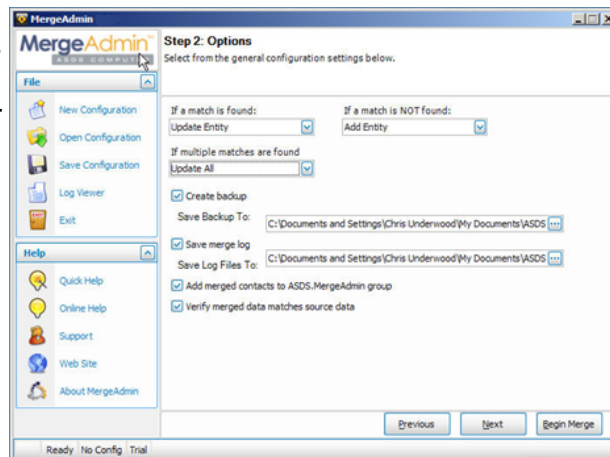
MergeAdmin

MergeAdmin
ASDS COMPUT

File

New Configuration
Open Configuration
Save Configuration
Log Viewer
Exit

Help

Quick Help
Online Help
Support
Web Site
About MergeAdmin

Step 2: Options
Select from the general configuration settings below.

If a match is found:
Update Entity

If a match is NOT found:
Add Entity

If multiple matches are found
Update All

Create backup
Save Backup To: C:\Documents and Settings\Chris Underwood\My Documents\ASDS

Save merge log
Save Log Files To: C:\Documents and Settings\Chris Underwood\My Documents\ASDS

Add merged contacts to ASDS.MergeAdmin group
Verify merged data matches source data

Previous
Next
Begin Merge

Ready | No Config | Trial